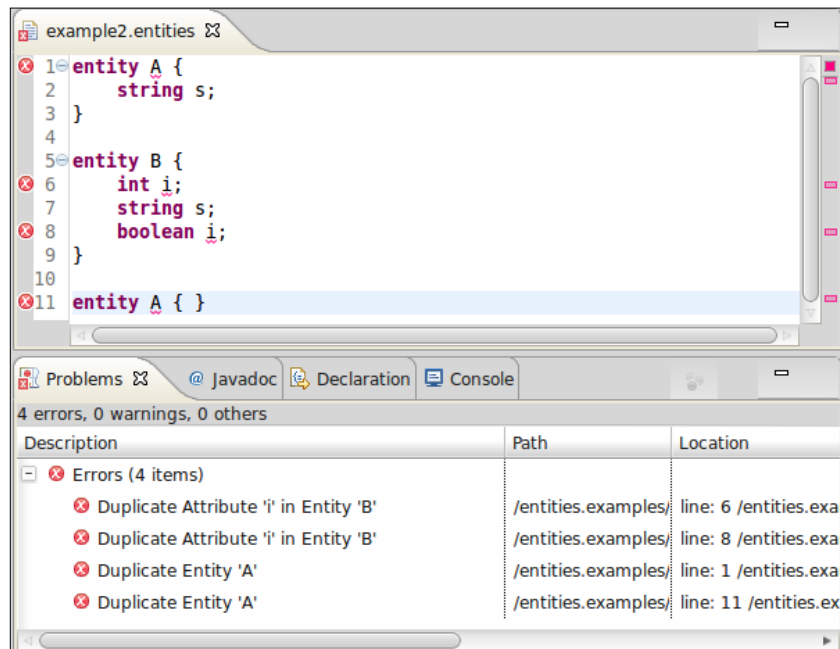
example2.entities

1 entity A {
2     string s;
3 }
4
5 entity B {
6     int i;
7     string s;
8     boolean i;
9 }
10
11 entity A { }

Problems | Javadoc | Declaration | Console

4 errors, 0 warnings, 0 others

| Description | Path | Location |
|---|---|---|
| Errors (4 items) | | |
| Duplicate Attribute 'i' in Entity 'B' | /entities.examples/ | line: 6 /entities.exa |
| Duplicate Attribute 'i' in Entity 'B' | /entities.examples/ | line: 8 /entities.exa |
| Duplicate Entity 'A' | /entities.examples/ | line: 1 /entities.exa |
| Duplicate Entity 'A' | /entities.examples/ | line: 11 /entities.ex |